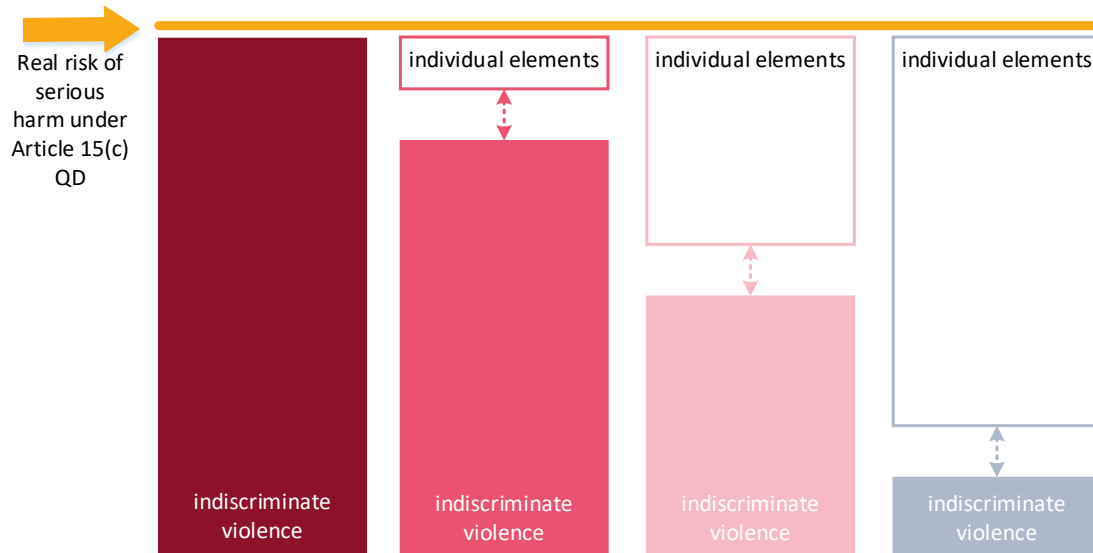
Real risk of serious harm under Article 15(c) QD

indiscriminate violence

individual elements

indiscriminate violence

individual elements

indiscriminate violence

individual elements

indiscriminate violence